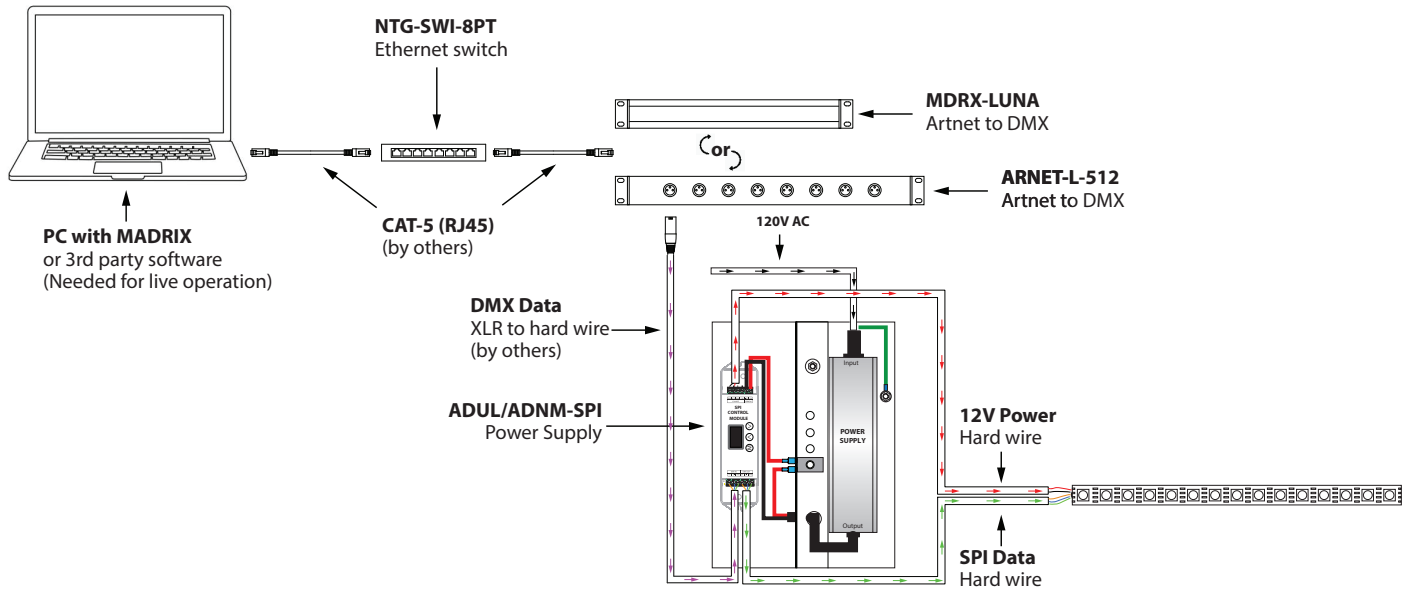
NTG-SWI-8PT
Ethernet switch

MDRX-LUNA
Artnet to DMX

or

ARNET-L-512
Artnet to DMX

PC with MADRIX
or 3rd party software
(Needed for live operation)

CAT-5 (RJ45)
(by others)

120V AC

DMX Data
XLR to hard wire
(by others)

ADUL/ADNM-SPI
Power Supply

SPI CONTROL MODULE

Input

POWER SUPPLY

Output

12V Power
Hard wire

SPI Data
Hard wire